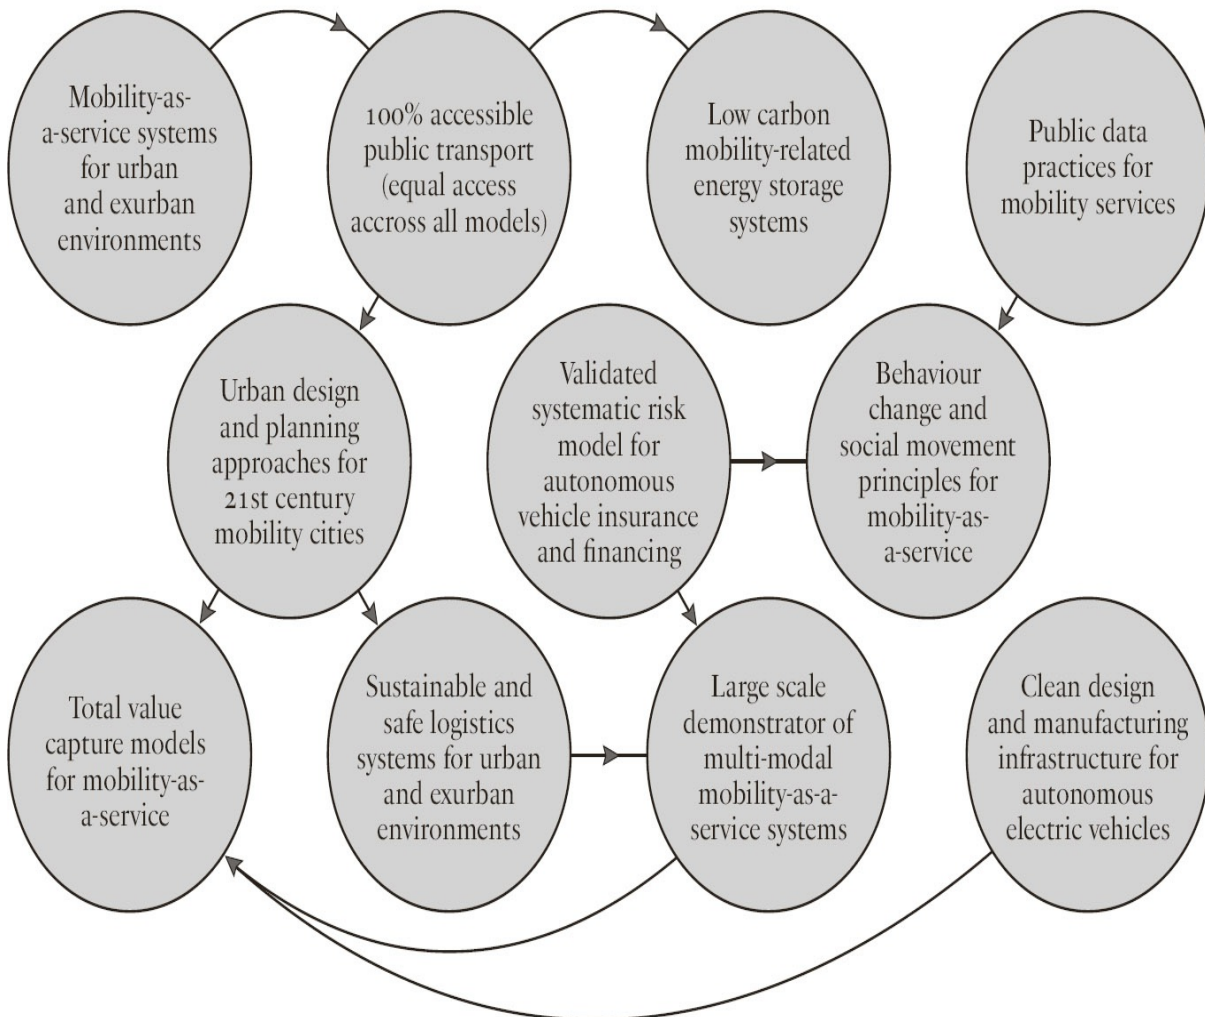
Mobility-as-a-service systems for urban and exurban environments

100% accessible public transport (equal access accross all models)

Low carbon mobility-related energy storage systems

Public data practices for mobility services

Urban design and planning approaches for 21st century mobility cities

Validated systematic risk model for autonomous vehicle insurance and financing

Behaviour change and social movement principles for mobility-as-a-service

Total value capture models for mobility-as-a-service

Sustainable and safe logistics systems for urban and exurban environments

Large scale demonstrator of multi-modal mobility-as-a-service systems

Clean design and manufacturing infrastructure for autonomous electric vehicles